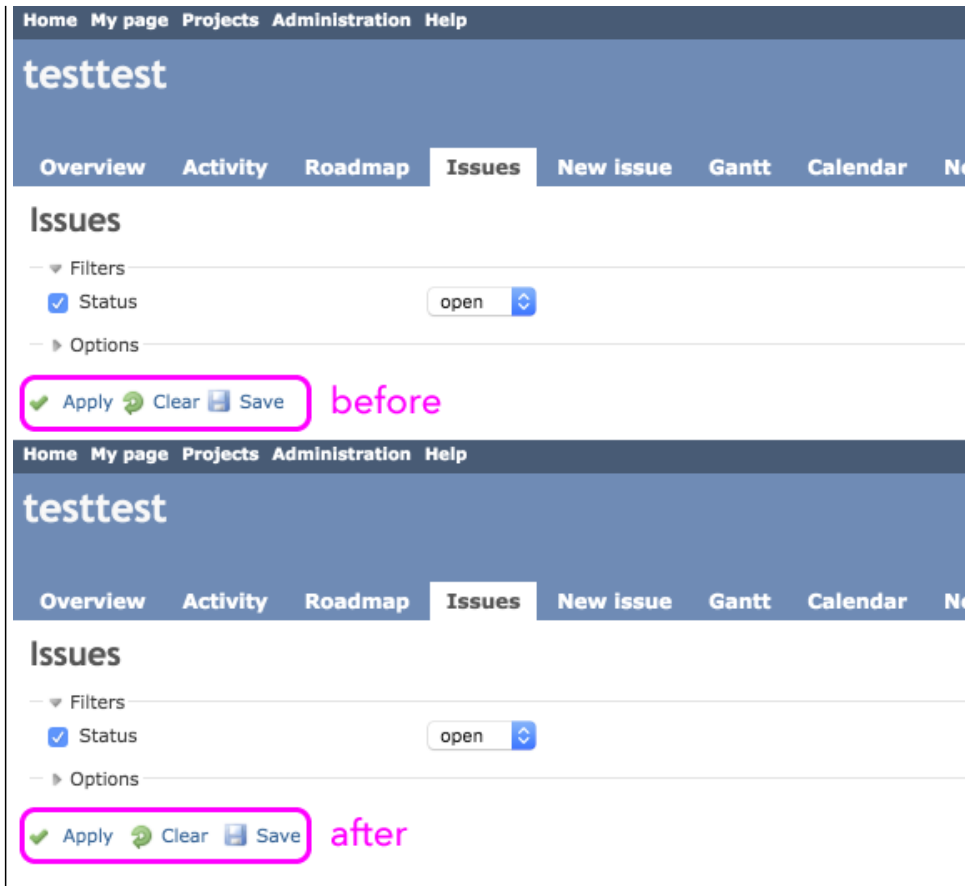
Home My page Projects Administration Help

testtest

Overview Activity Roadmap Issues New issue Gantt Calendar N

Issues

Filters

Status open

Options

Apply Clear Save before

Home My page Projects Administration Help

testtest

Overview Activity Roadmap Issues New issue Gantt Calendar N

Issues

Filters

Status open

Options

Apply Clear Save after